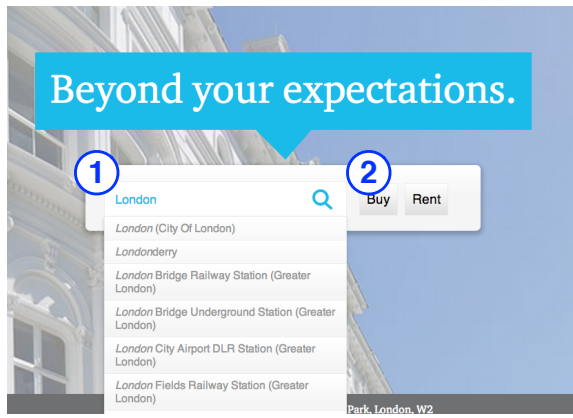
Beyond your expectations.

1

London

2

Buy

Rent

London (City Of London)

Londonderry

London Bridge Railway Station (Greater London)

London Bridge Underground Station (Greater London)

London City Airport DLR Station (Greater London)

London Fields Railway Station (Greater London)

Park, London, W2